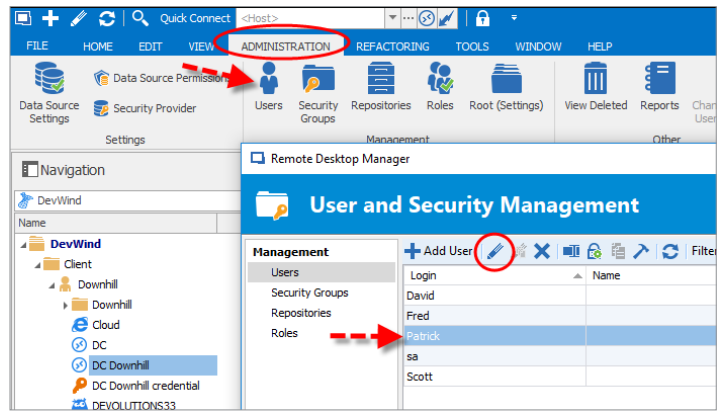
Quick Connect <Host>

FILE HOME EDIT VIEW ADMINISTRATION REFACTORING TOOLS WINDOW HELP

Data Source Settings
Data Source Permissions
Security Provider
Settings

Users
Security Groups
Repositories
Roles
Root (Settings)
Management

View Deleted
Reports
Chan User
Other

Navigation

DevWind

Name

DevWind
Client
Downhill
Downhill
Cloud
DC
DC Downhill
DC Downhill credential
DEVOLUTIONS33

Remote Desktop Manager

User and Security Management

Management
Users
Security Groups
Repositories
Roles

Add User
Filter

| Login | Name |
|---|---|
| David | |
| Fred | |
| Patrick | |
| sa | |
| Scott | |